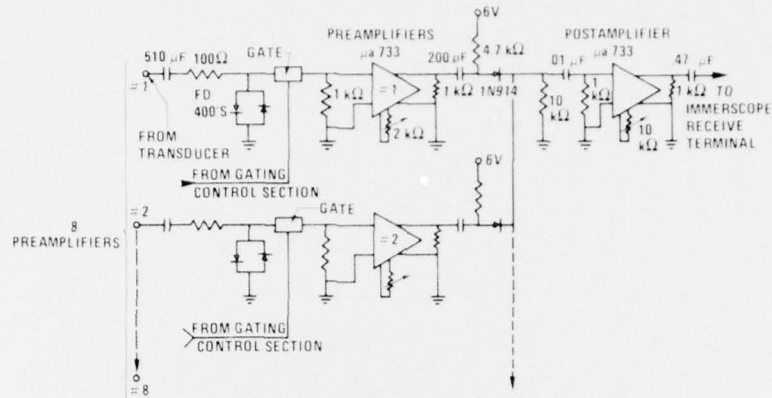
6V

PREAMPLIFIERS

POSTAMPLIFIER

510 $\mu$F

100Ω

GATE

$\mu$a 733

200 pF

4.7 kΩ

.01 $\mu$F

$\mu$a 733

47 $\mu$F

#1

FD 400'S

1 kΩ

#1

1 kΩ

1N914

10 kΩ

1 kΩ

1 kΩ

TO IMMERSCOPE RECEIVE TERMINAL

FROM TRANSDUCER

2 kΩ

10 kΩ

FROM GATING CONTROL SECTION

6V

8 PREAMPLIFIERS

#2

GATE

#2

FROM GATING CONTROL SECTION

#8